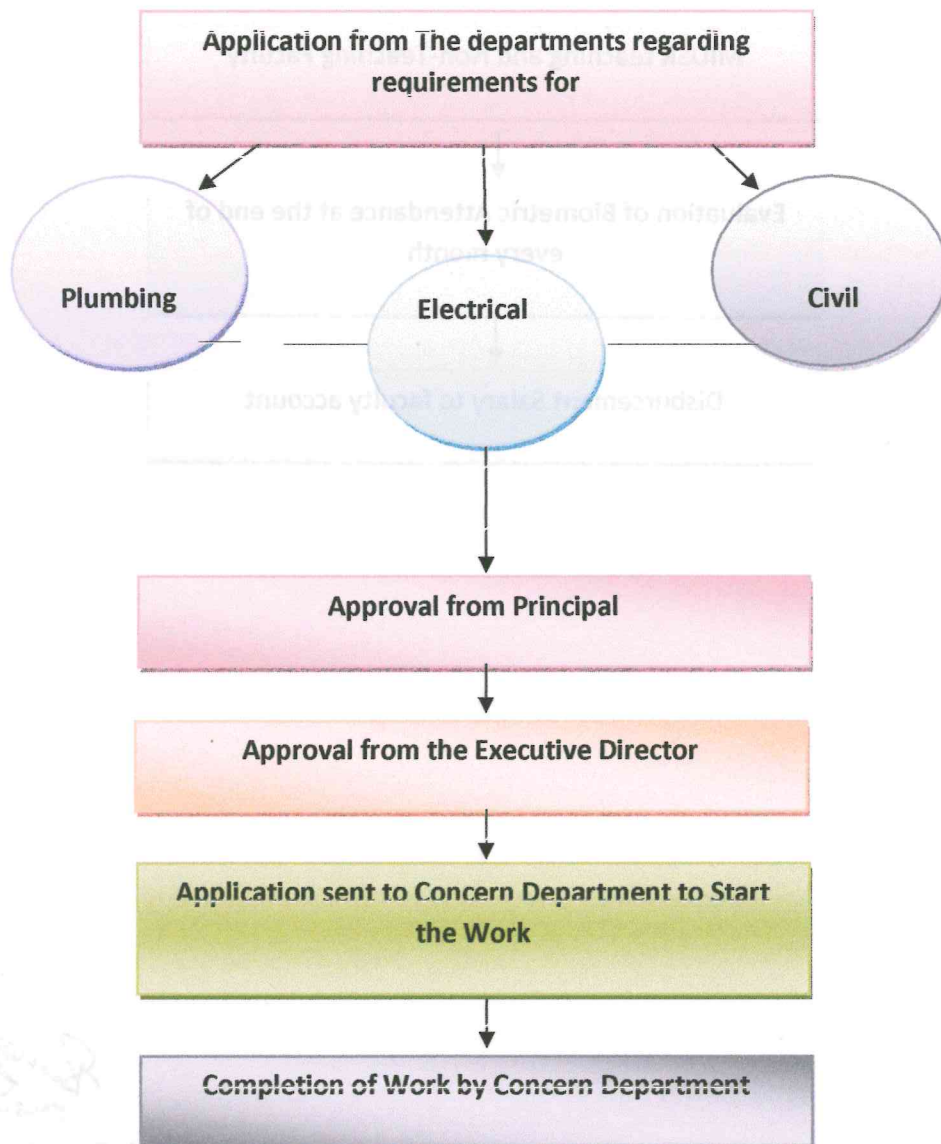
Application from The departments regarding requirements for

Plumbing

Electrical

Civil

Approval from Principal

Approval from the Executive Director

Application sent to Concern Department to Start the Work

Completion of Work by Concern Department